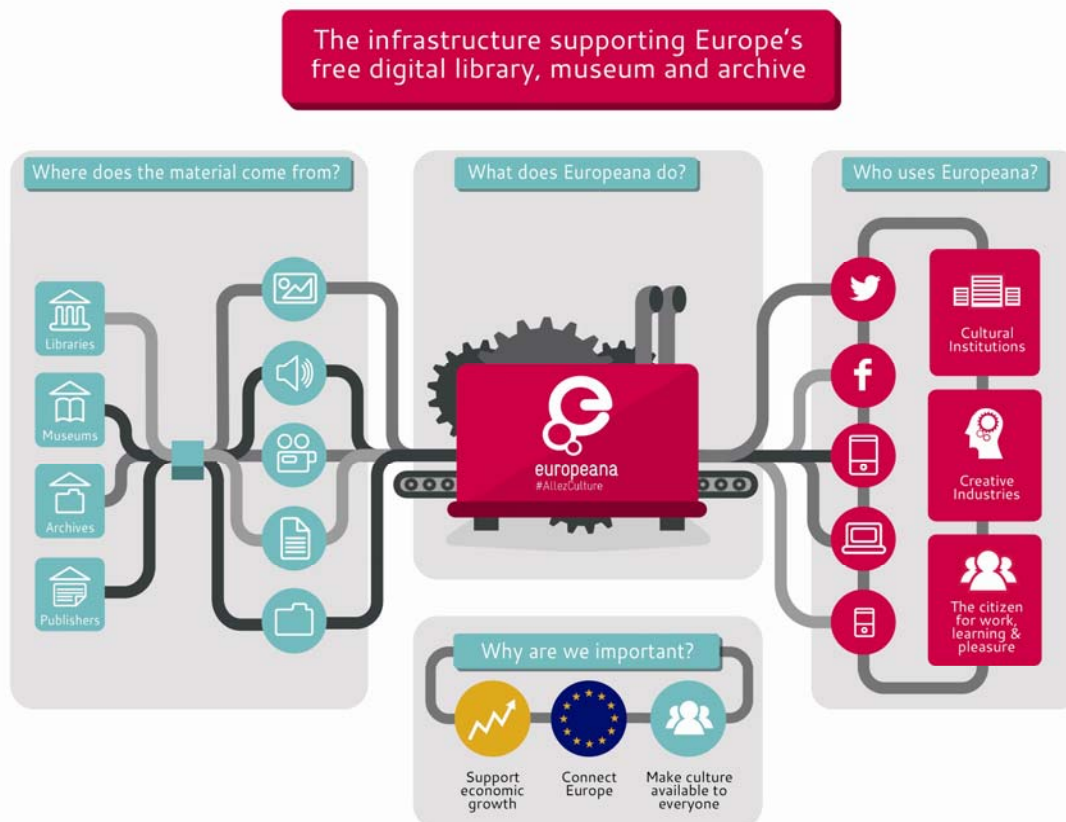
The infrastructure supporting Europe's free digital library, museum and archive

Where does the material come from?

Libraries

Museums

Archives

Publishers

What does Europeana do?

europeana
#AllezCulture

Who uses Europeana?

Cultural Institutions

Creative Industries

The citizen for work, learning & pleasure

Why are we important?

Support economic growth

Connect Europe

Make culture available to everyone